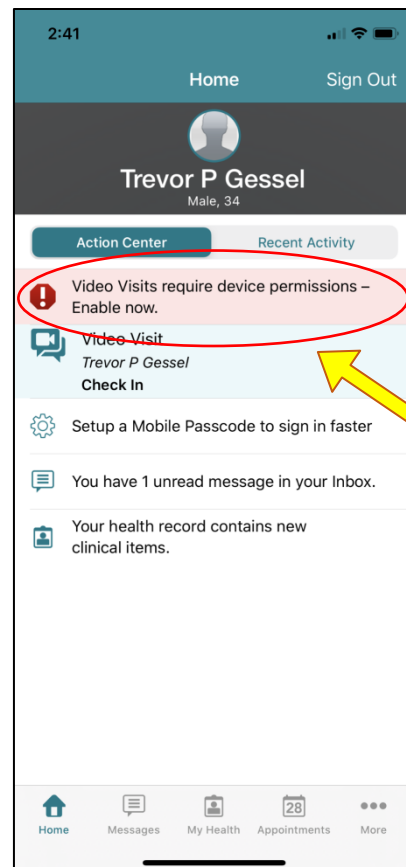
2:41

Home

Sign Out

Trevor P Gessel

Male, 34

Action Center

Recent Activity

Video Visits require device permissions – Enable now.

Video Visit

Trevor P Gessel

Check In

Setup a Mobile Passcode to sign in faster

You have 1 unread message in your Inbox.

Your health record contains new clinical items.

Home

Messages

My Health

28

Appointments

More